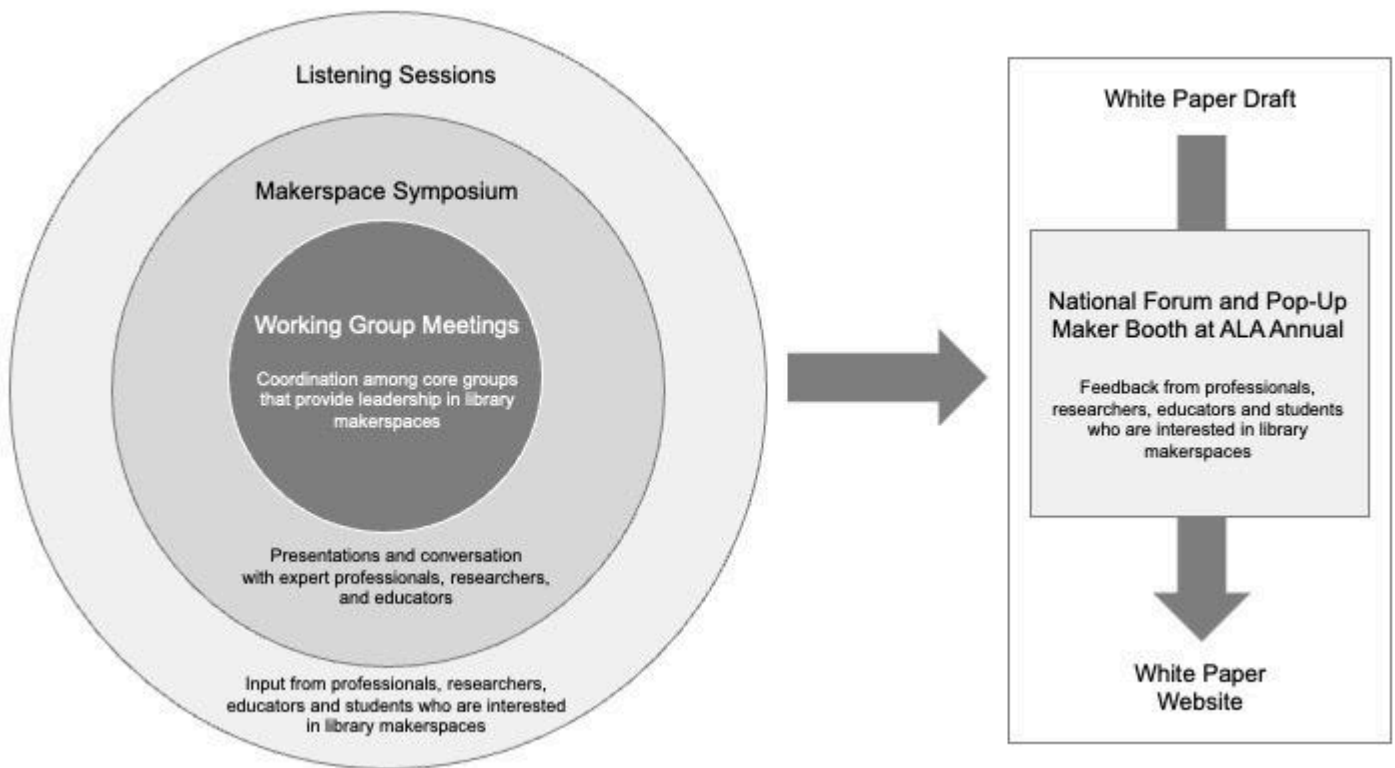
Listening Sessions

Makerspace Symposium

Working Group Meetings

Coordination among core groups that provide leadership in library makerspaces

Presentations and conversation with expert professionals, researchers, and educators

Input from professionals, researchers, educators and students who are interested in library makerspaces

White Paper Draft

National Forum and Pop-Up Maker Booth at ALA Annual

Feedback from professionals, researchers, educators and students who are interested in library makerspaces

White Paper Website